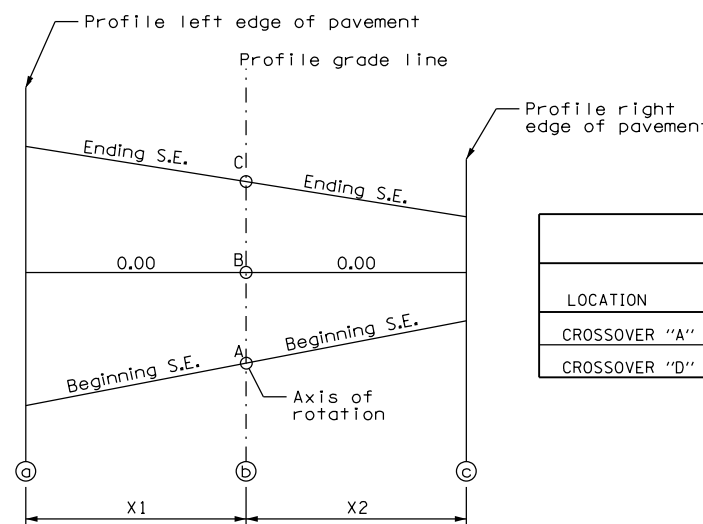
Profile left edge of pavement

Profile grade line

Profile right edge of pavement

Ending S.E.

C

Ending S.E.

0.00

B

0.00

Beginning S.E.

A

Beginning S.E.

Axis of rotation

| |
|---|
| |
| LOCATION |
| CROSSOVER "A" |
| CROSSOVER "D" |

a

b

c

X1

X2